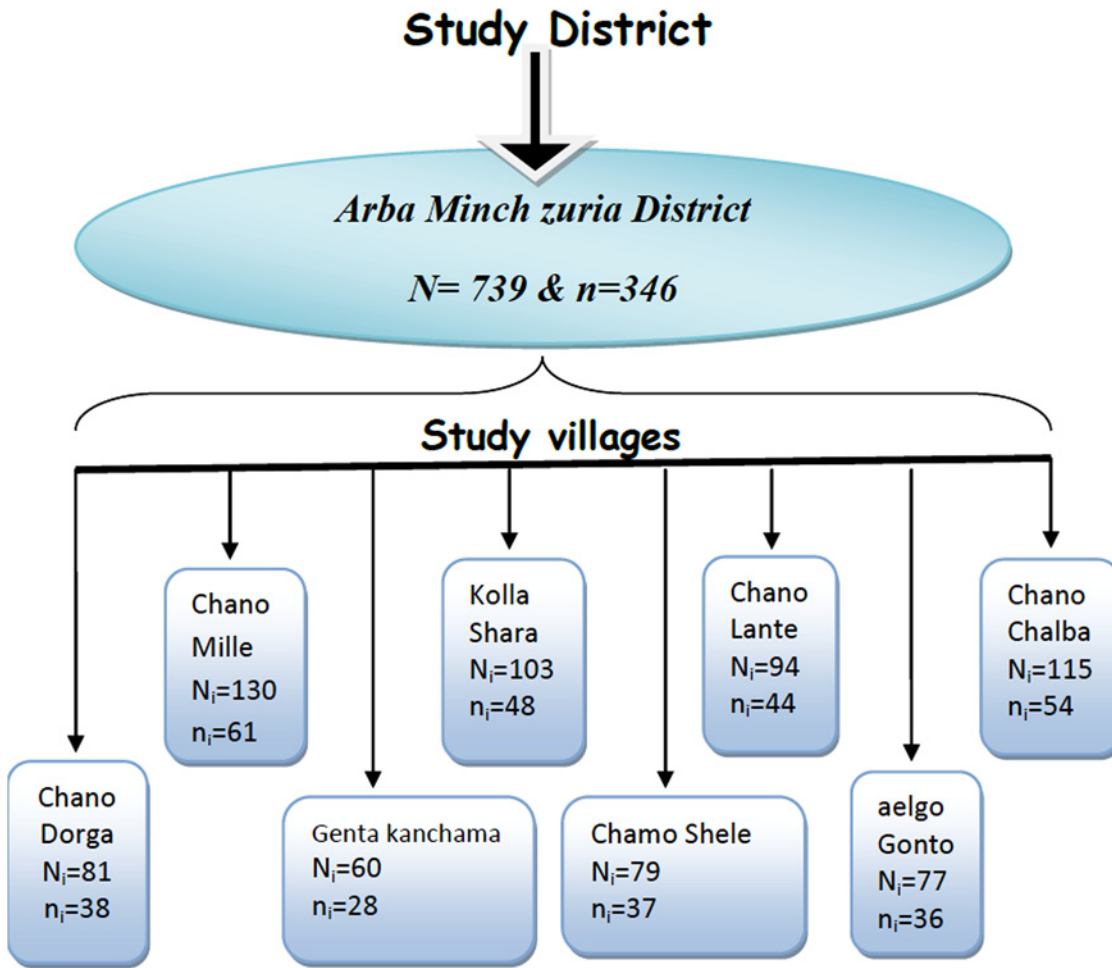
Study District

Arba Minch zuria District

N= 739 & n=346

Study villages

Chano Mille
$N_i$=130
$n_i$=61

Kolla Shara
$N_i$=103
$n_i$=48

Chano Lante
$N_i$=94
$n_i$=44

Chano Chalba
$N_i$=115
$n_i$=54

Chano Dorga
$N_i$=81
$n_i$=38

Genta kanchama
$N_i$=60
$n_i$=28

Chamo Shele
$N_i$=79
$n_i$=37

aelgo Gonto
$N_i$=77
$n_i$=36